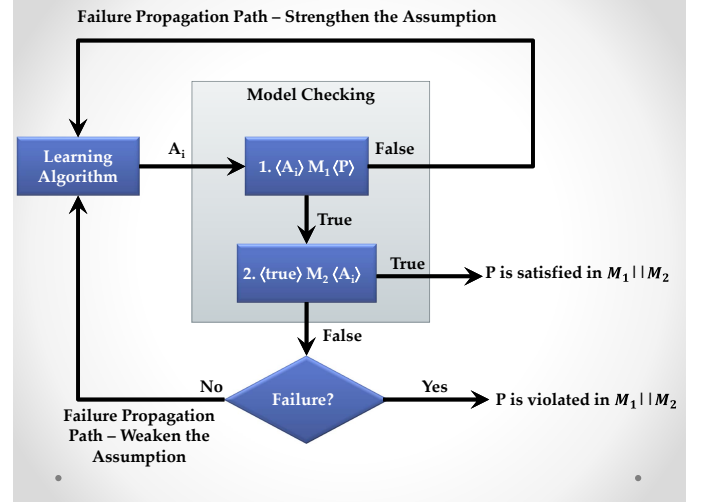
Failure Propagation Path – Strengthen the Assumption

Model Checking

Learning Algorithm

$A_i$

1. $\langle A_i \rangle$ $M_1$ $\langle P \rangle$

False

True

2. $\langle true \rangle$ $M_2$ $\langle A_i \rangle$

True

P is satisfied in $M_1 || M_2$

False

No

Failure?

Yes

P is violated in $M_1 || M_2$

Failure Propagation Path – Weaken the Assumption